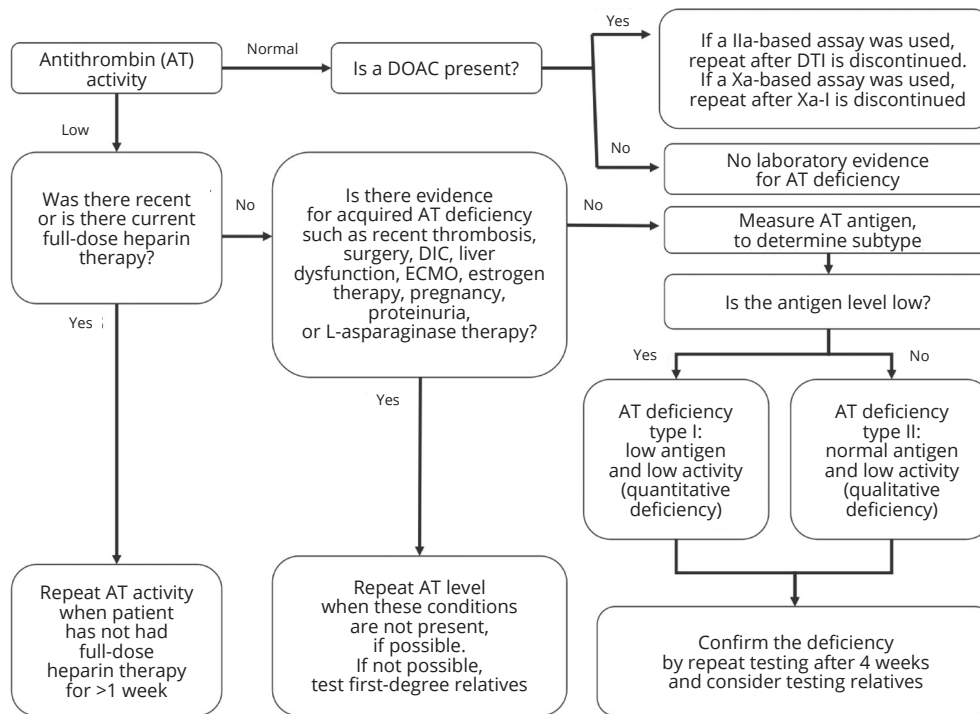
Antithrombin (AT) activity

Normal

Is a DOAC present?

Yes

If a IIa-based assay was used, repeat after DTI is discontinued. If a Xa-based assay was used, repeat after Xa-I is discontinued

No

No laboratory evidence for AT deficiency

Low

Was there recent or is there current full-dose heparin therapy?

No

Is there evidence for acquired AT deficiency such as recent thrombosis, surgery, DIC, liver dysfunction, ECMO, estrogen therapy, pregnancy, proteinuria, or L-asparaginase therapy?

No

Measure AT antigen, to determine subtype

Is the antigen level low?

Yes

No

AT deficiency type I: low antigen and low activity (quantitative deficiency)

AT deficiency type II: normal antigen and low activity (qualitative deficiency)

Yes

Yes

Repeat AT activity when patient has not had full-dose heparin therapy for >1 week

Repeat AT level when these conditions are not present, if possible. If not possible, test first-degree relatives

Confirm the deficiency by repeat testing after 4 weeks and consider testing relatives